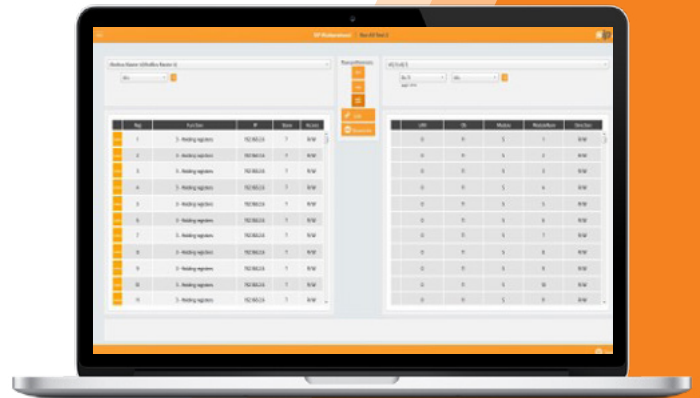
| | Reg. | Function | IP | Slave | Access |
|---|---|---|---|---|---|
| | 1 | 3 - Holding registers | 192.168.2.6 | 7 | R/W |
| | 2 | 3 - Holding registers | 192.168.2.6 | 7 | R/W |
| | 3 | 3 - Holding registers | 192.168.2.6 | 7 | R/W |
| | 4 | 3 - Holding registers | 192.168.2.6 | 7 | R/W |
| | 5 | 3 - Holding registers | 192.168.2.6 | 7 | R/W |
| | 6 | 3 - Holding registers | 192.168.2.6 | 7 | R/W |
| | 7 | 3 - Holding registers | 192.168.2.6 | 7 | R/W |
| | 8 | 3 - Holding registers | 192.168.2.6 | 7 | R/W |
| | 9 | 3 - Holding registers | 192.168.2.6 | 7 | R/W |
| | 10 | 3 - Holding registers | 192.168.2.6 | 7 | R/W |
| | 11 | 3 - Holding registers | 192.168.2.6 | 7 | R/W |

| Unit | Ch | Module | ModuleNum | Direction |
|---|---|---|---|---|
| 0 | 0 | 5 | 1 | R/W |
| 0 | 0 | 5 | 2 | R/W |
| 0 | 0 | 5 | 3 | R/W |
| 0 | 0 | 5 | 4 | R/W |
| 0 | 0 | 5 | 5 | R/W |
| 0 | 0 | 5 | 6 | R/W |
| 0 | 0 | 5 | 7 | R/W |
| 0 | 0 | 5 | 8 | R/W |
| 0 | 0 | 5 | 9 | R/W |
| 0 | 0 | 5 | 10 | R/W |
| 0 | 0 | 5 | 11 | R/W |